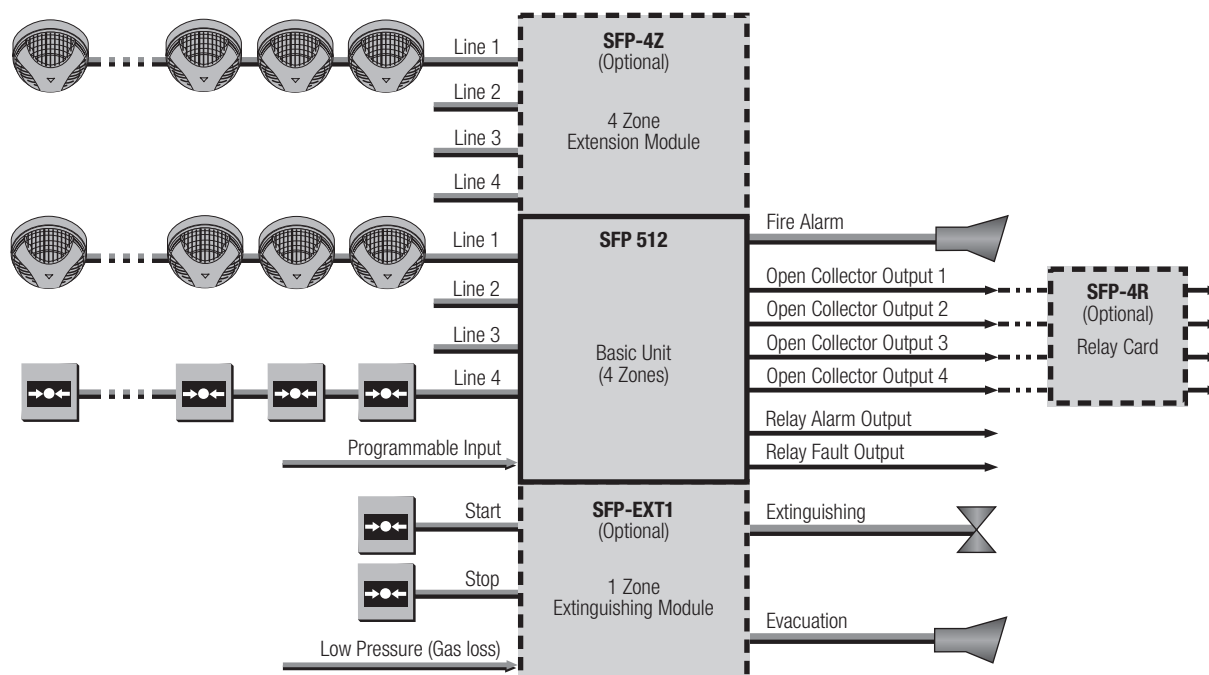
Line 1
Line 2
Line 3
Line 4

SFP-4Z
(Optional)
4 Zone
Extension Module

Line 1
Line 2
Line 3
Line 4
Programmable Input

SFP 512
Basic Unit
(4 Zones)

Fire Alarm
Open Collector Output 1
Open Collector Output 2
Open Collector Output 3
Open Collector Output 4
Relay Alarm Output
Relay Fault Output

SFP-4R
(Optional)
Relay Card

Start
Stop
Low Pressure (Gas loss)

SFP-EXT1
(Optional)
1 Zone
Extinguishing Module

Extinguishing
Evacuation